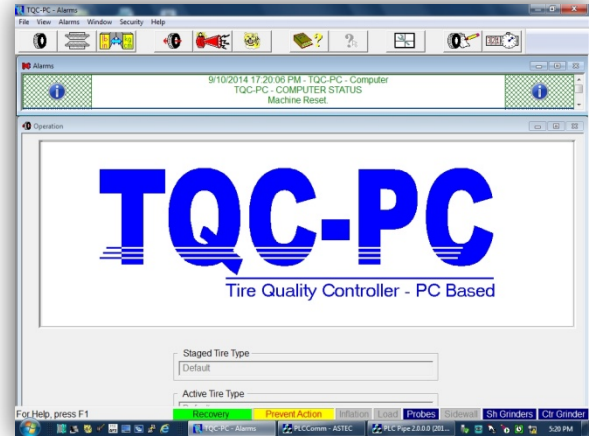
TQC-PC - Alarms
File View Alarms Window Security Help

Alarms
9/10/2014 17:20:06 PM - TQC-PC - Computer
TQC-PC - COMPUTER STATUS
Machine Reset.

Operation

TQC-PC
Tire Quality Controller - PC Based

Staged Tire Type
Default

Active Tire Type

For Help, press F1
Recovery
Prevent Action
Inflation
Load
Probes
Sidewall
Sh Grinders
Ctr Grinder

TQC-PC - Alarms
PLCComm - ASTEC
PLC Pipe 2.0.0.0 (201...
5:29 PM